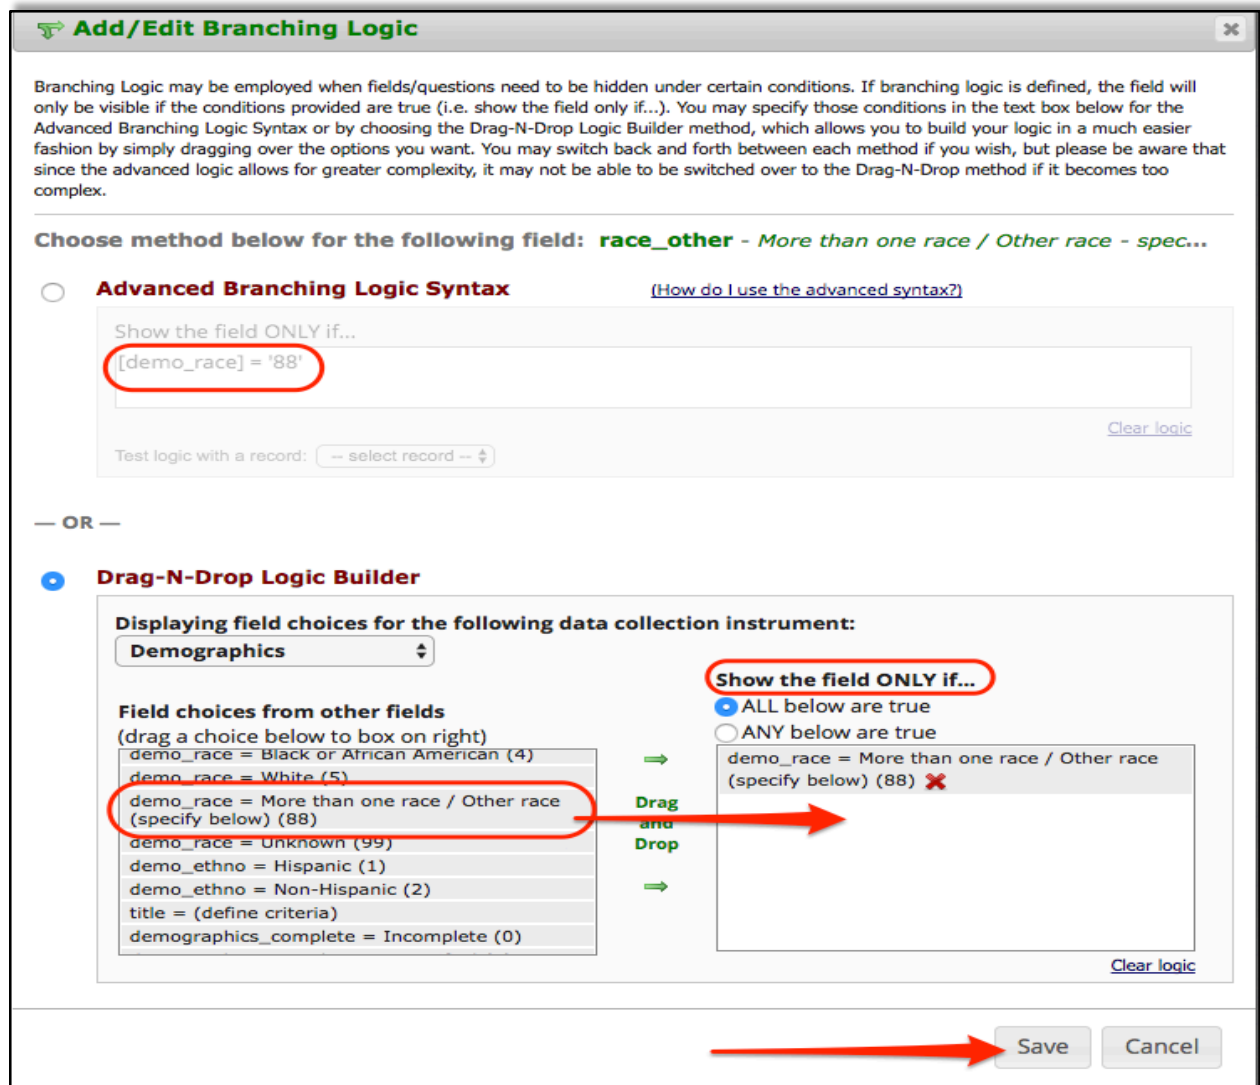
Add/Edit Branching Logic

Branching Logic may be employed when fields/questions need to be hidden under certain conditions. If branching logic is defined, the field will only be visible if the conditions provided are true (i.e. show the field only if...). You may specify those conditions in the text box below for the Advanced Branching Logic Syntax or by choosing the Drag-N-Drop Logic Builder method, which allows you to build your logic in a much easier fashion by simply dragging over the options you want. You may switch back and forth between each method if you wish, but please be aware that since the advanced logic allows for greater complexity, it may not be able to be switched over to the Drag-N-Drop method if it becomes too complex.

Choose method below for the following field: race_other - More than one race / Other race - spec...

Advanced Branching Logic Syntax

(How do I use the advanced syntax?)

Show the field ONLY if...

[demo_race] = '88'

Clear logic

Test logic with a record: -- select record --

— OR —

Drag-N-Drop Logic Builder

Displaying field choices for the following data collection instrument:

Demographics

Field choices from other fields
(drag a choice below to box on right)

demo_race = Black or African American (4)
demo_race = White (5)
demo_race = More than one race / Other race (specify below) (88)
demo_race = Unknown (99)
demo_ethno = Hispanic (1)
demo_ethno = Non-Hispanic (2)
title = (define criteria)
demographics_complete = Incomplete (0)

Drag and Drop

Show the field ONLY if...
ALL below are true
ANY below are true

demo_race = More than one race / Other race (specify below) (88)

Clear logic

Save
Cancel